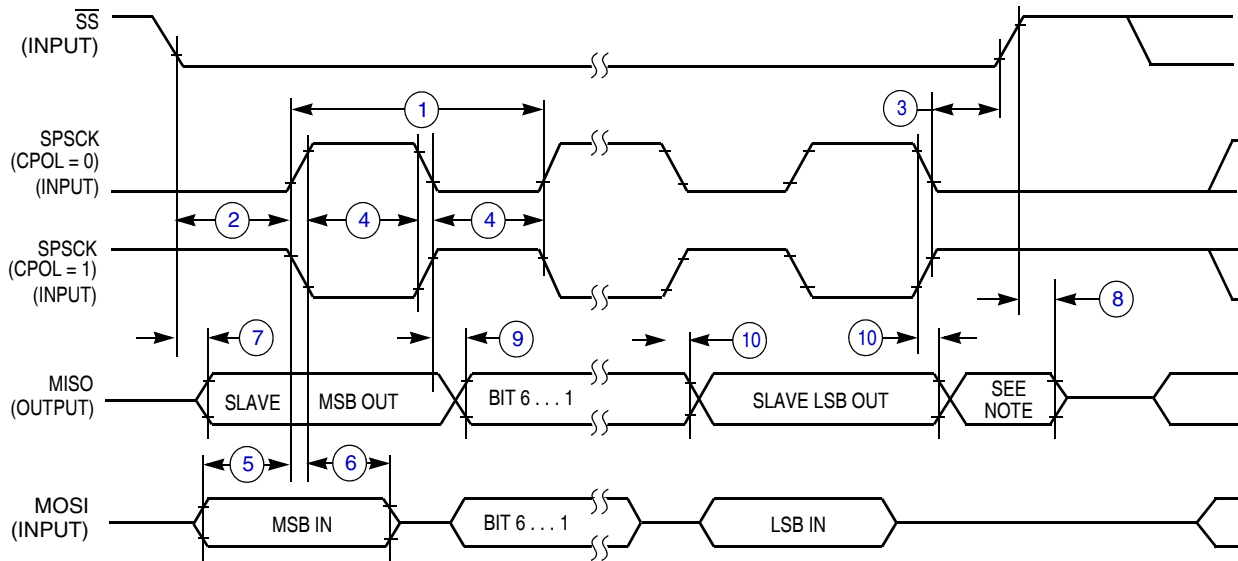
$\overline{SS}$
(INPUT)

1

3

SPSCK
(CPOL = 0)
(INPUT)

2

4

4

SPSCK
(CPOL = 1)
(INPUT)

8

7

9

10

10

MISO
(OUTPUT)

SLAVE

MSB OUT

BIT 6 . . . 1

SLAVE LSB OUT

SEE NOTE

5

6

MOSI
(INPUT)

MSB IN

BIT 6 . . . 1

LSB IN